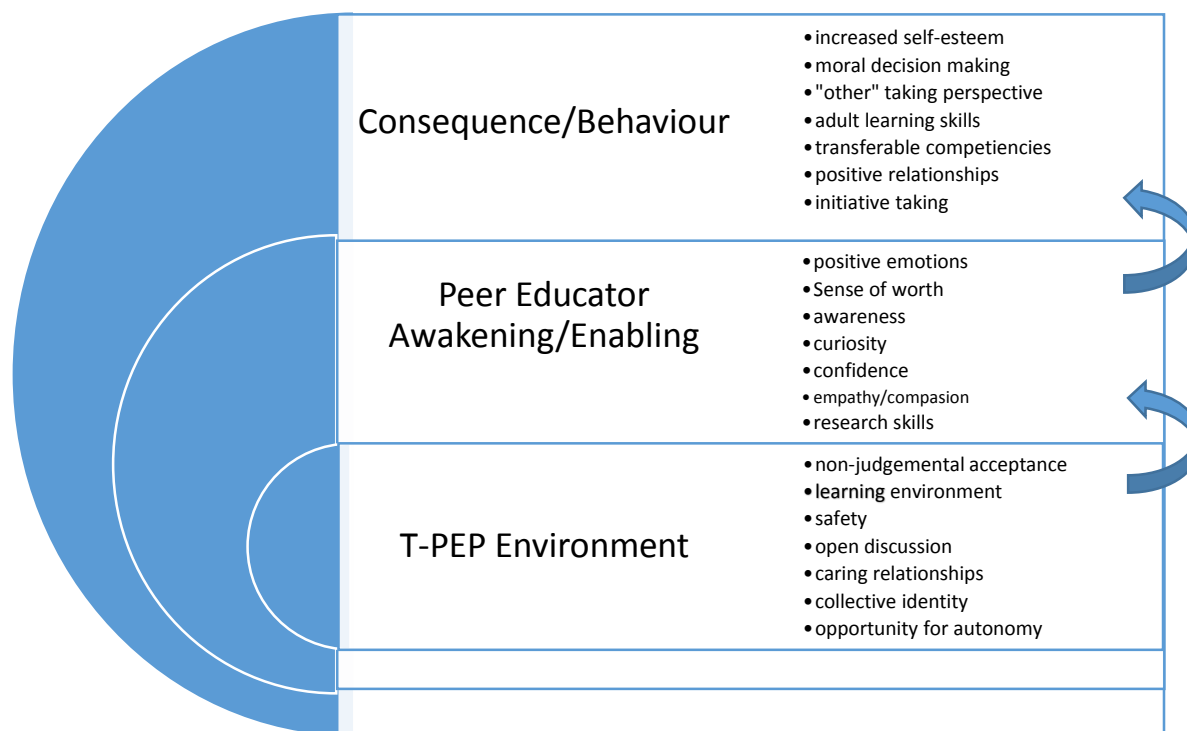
Consequence/Behaviour

- increased self-esteem
- moral decision making
- "other" taking perspective
- adult learning skills
- transferable competiencies
- positive relationships
- initiative taking

Peer Educator Awakening/Enabling

- positive emotions
- Sense of worth
- awareness
- curiosity
- confidence
- empathy/compasion
- research skills

T-PEP Environment

- non-judgemental acceptance
- learning environment
- safety
- open discussion
- caring relationships
- collective identity
- opportunity for autonomy